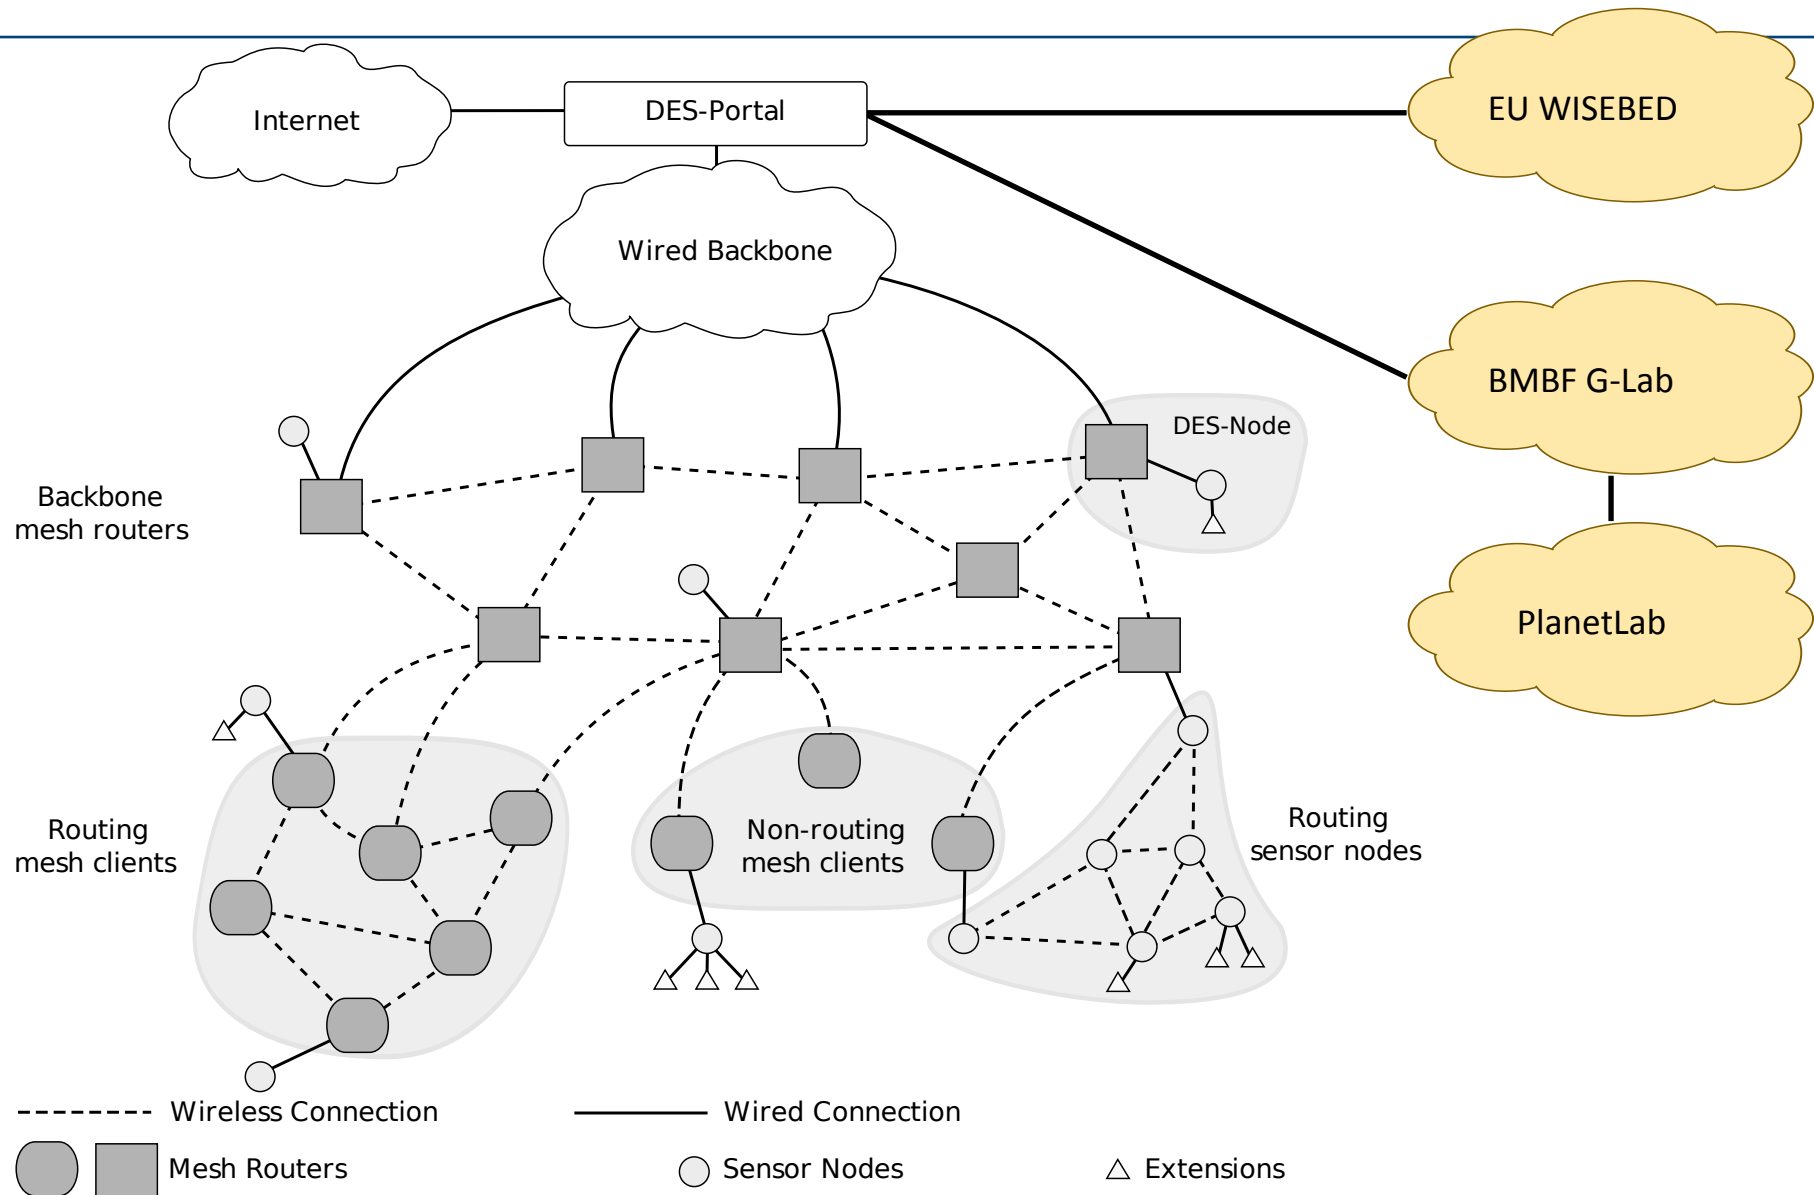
Internet

DES-Portal

EU WISEBED

Wired Backbone

BMBF G-Lab

DES-Node

Backbone mesh routers

PlanetLab

Routing mesh clients

Non-routing mesh clients

Routing sensor nodes

Wireless Connection

Wired Connection

Mesh Routers

Sensor Nodes

Extensions